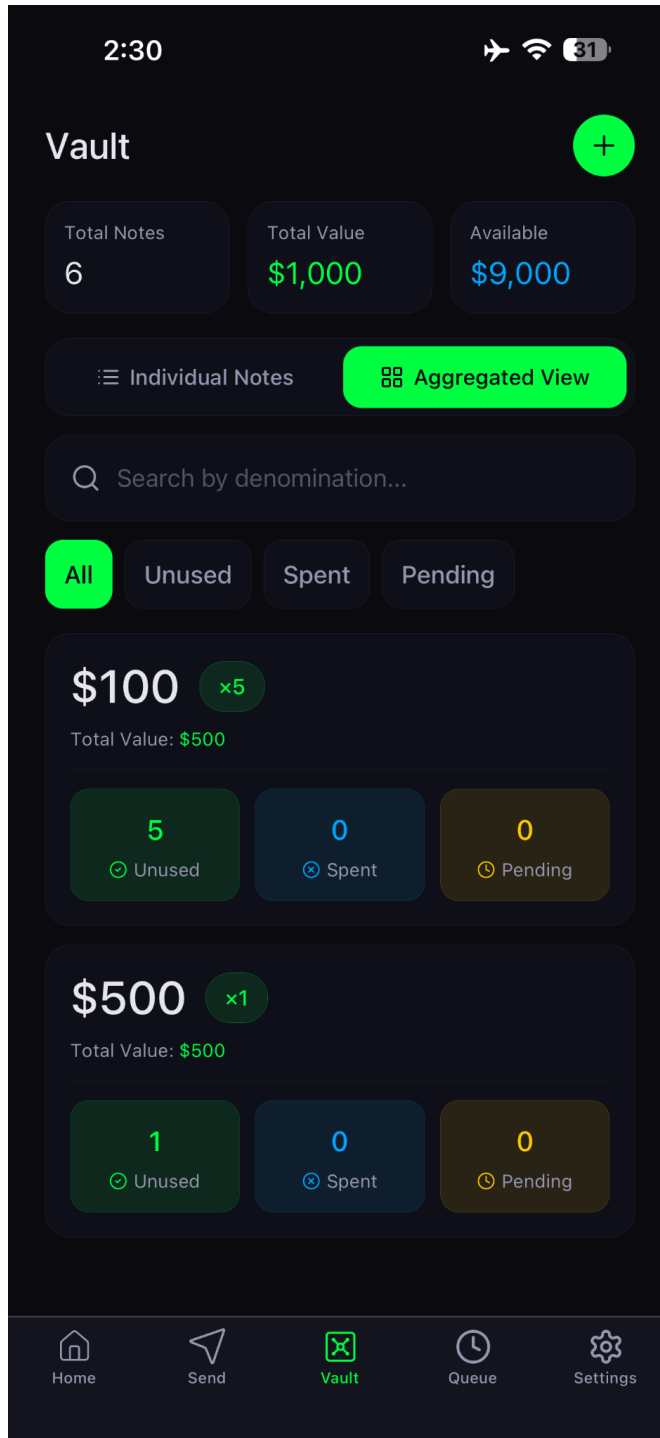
2:30

31

Vault

+

Total Notes
6

Total Value
$1,000

Available
$9,000

Individual Notes

Aggregated View

Search by denomination...

All

Unused

Spent

Pending

$100 ×5

Total Value: $500

5
Unused

0
Spent

0
Pending

$500 ×1

Total Value: $500

1
Unused

0
Spent

0
Pending

Home

Send

Vault

Queue

Settings